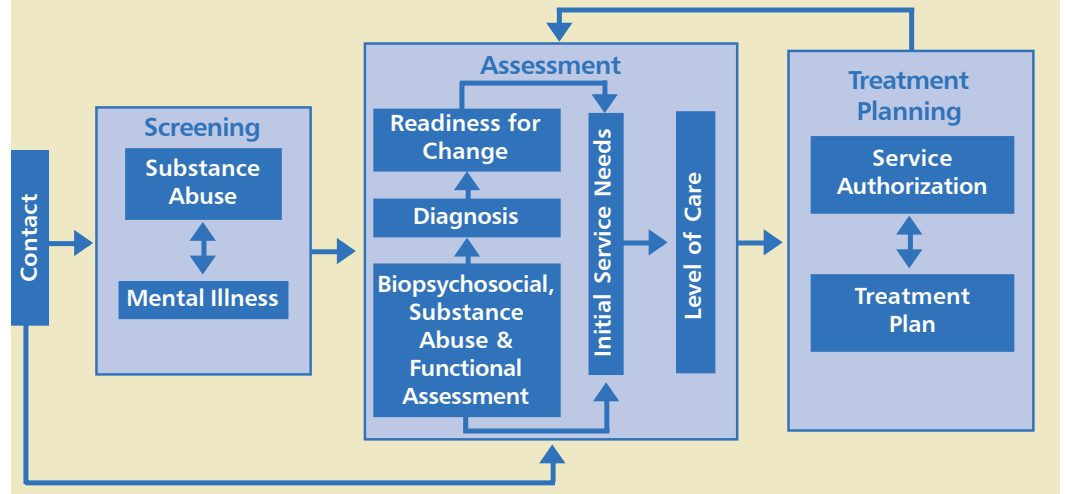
Contact

Screening

Substance Abuse

Mental Illness

Assessment

Readiness for Change

Diagnosis

Biopsychosocial, Substance Abuse & Functional Assessment

Initial Service Needs

Level of Care

Treatment Planning

Service Authorization

Treatment Plan